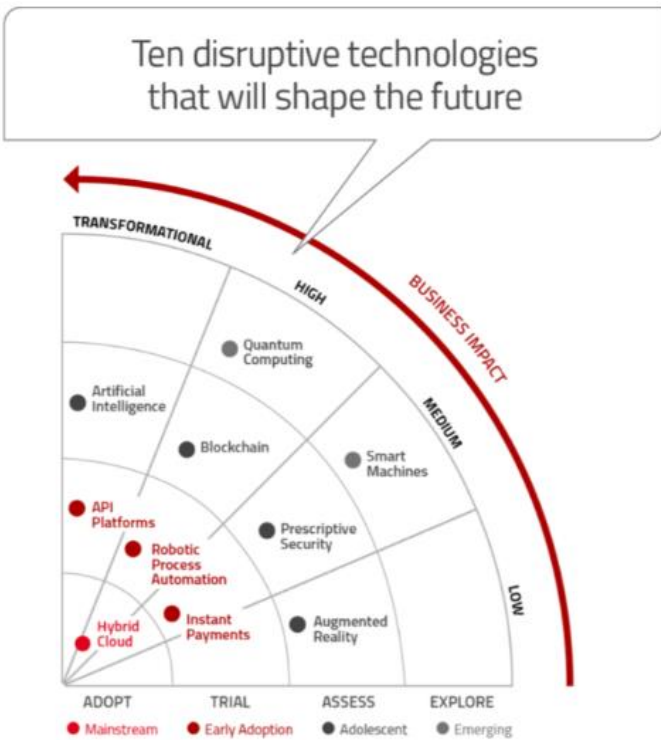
Ten disruptive technologies that will shape the future

TRANSFORMATIONAL

HIGH

MEDIUM

LOW

BUSINESS IMPACT

Quantum Computing

Artificial Intelligence

Blockchain

Smart Machines

API Platforms

Robotic Process Automation

Prescriptive Security

Hybrid Cloud

Instant Payments

Augmented Reality

ADOPT

TRIAL

ASSESS

EXPLORE

Mainstream

Early Adoption

Adolescent

Emerging